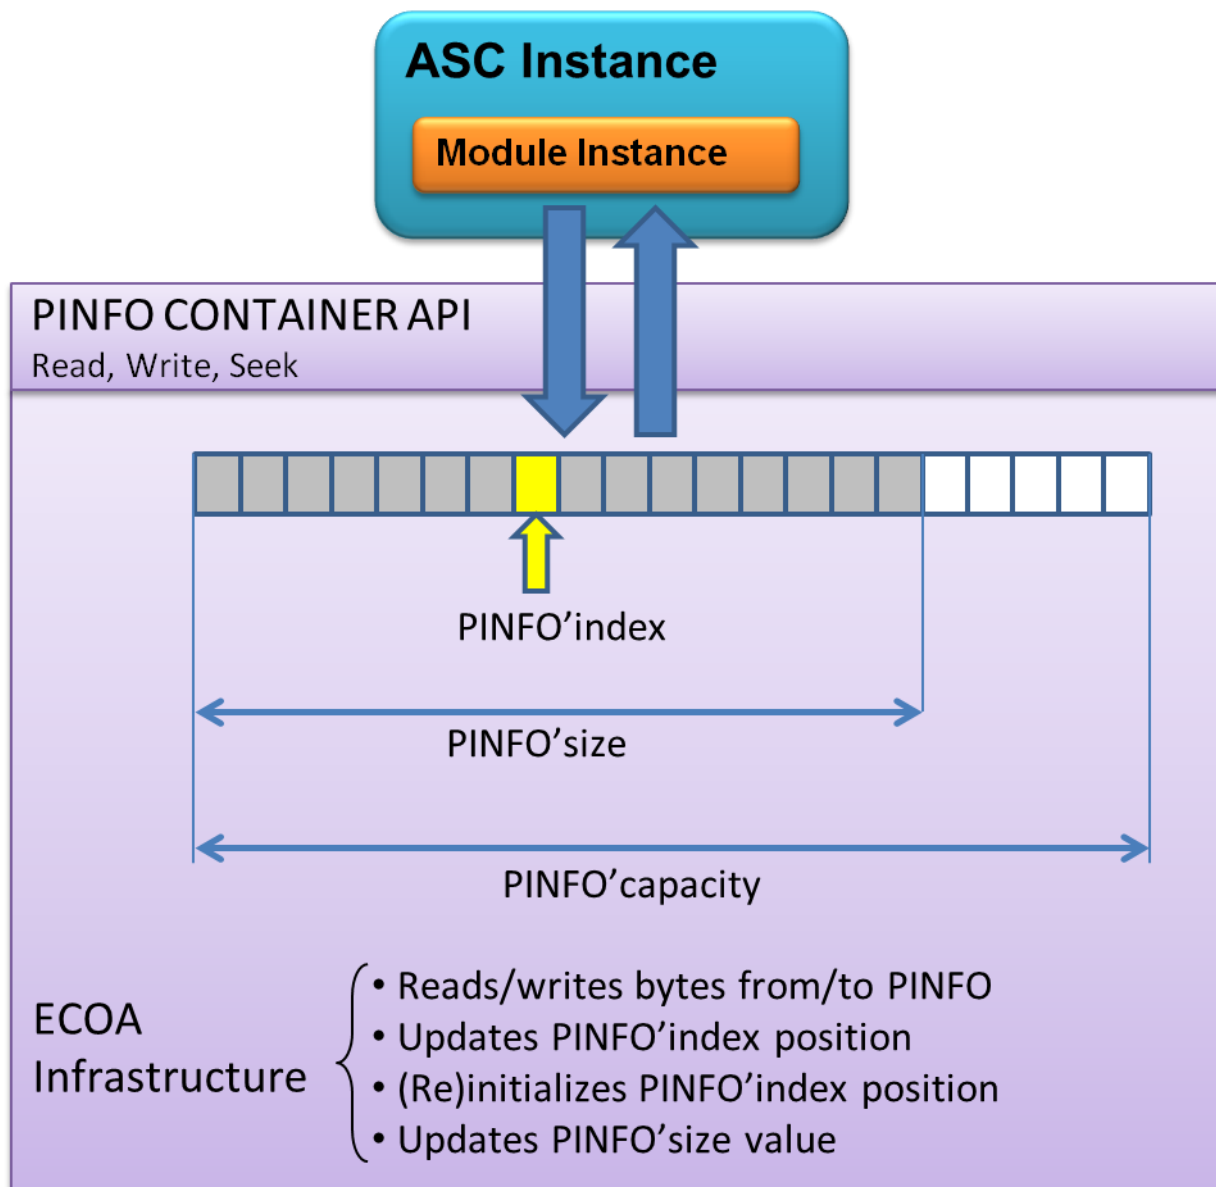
ASC Instance

Module Instance

PINFO CONTAINER API
Read, Write, Seek

PINFO’index

PINFO’size

PINFO’capacity

ECOA Infrastructure

• Reads/writes bytes from/to PINFO
• Updates PINFO’index position
• (Re)initializes PINFO’index position
• Updates PINFO’size value